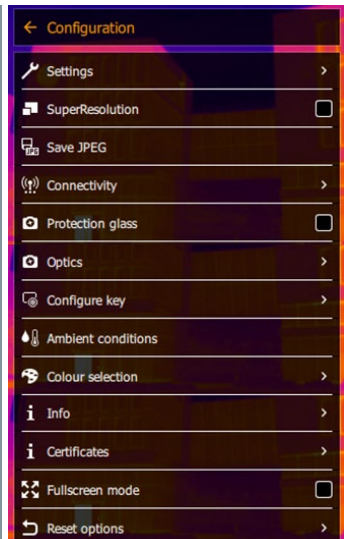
← Configuration

Settings >

SuperResolution

Save JPEG

Connectivity >

Protection glass

Optics >

Configure key >

Ambient conditions

Colour selection >

i Info >

i Certificates >

Fullscreen mode

Reset options >